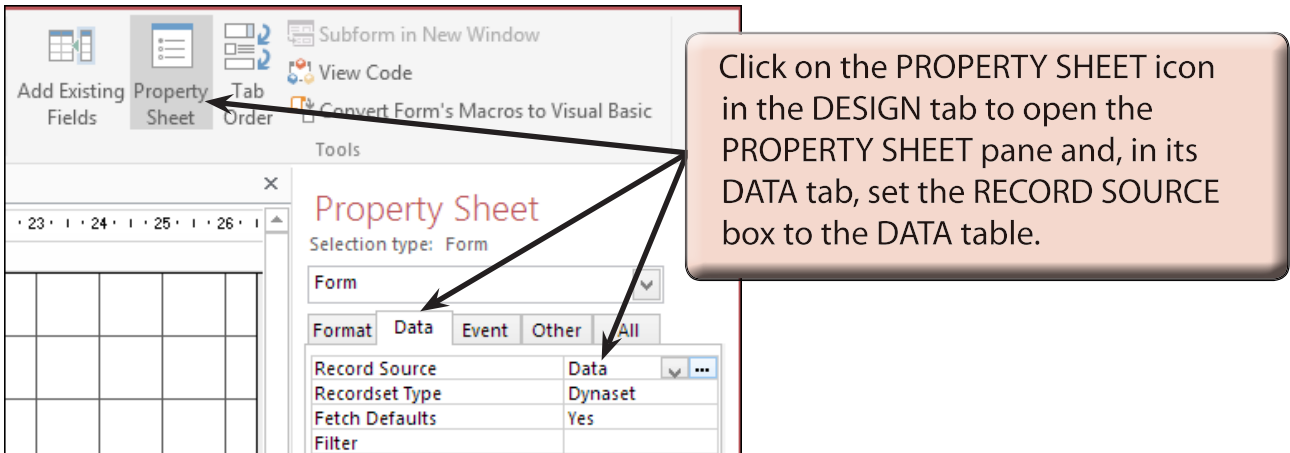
Add Existing Fields

Property Sheet

Tab Order

Subform in New Window

View Code

Convert Form's Macros to Visual Basic

Tools

Click on the PROPERTY SHEET icon in the DESIGN tab to open the PROPERTY SHEET pane and, in its DATA tab, set the RECORD SOURCE box to the DATA table.

23 · 24 · 25 · 26

Property Sheet

Selection type: Form

Form

Format | Data | Event | Other | All

| Record Source | Data |
|---|---|
| Recordset Type | Dynaset |
| Fetch Defaults | Yes |
| Filter | |